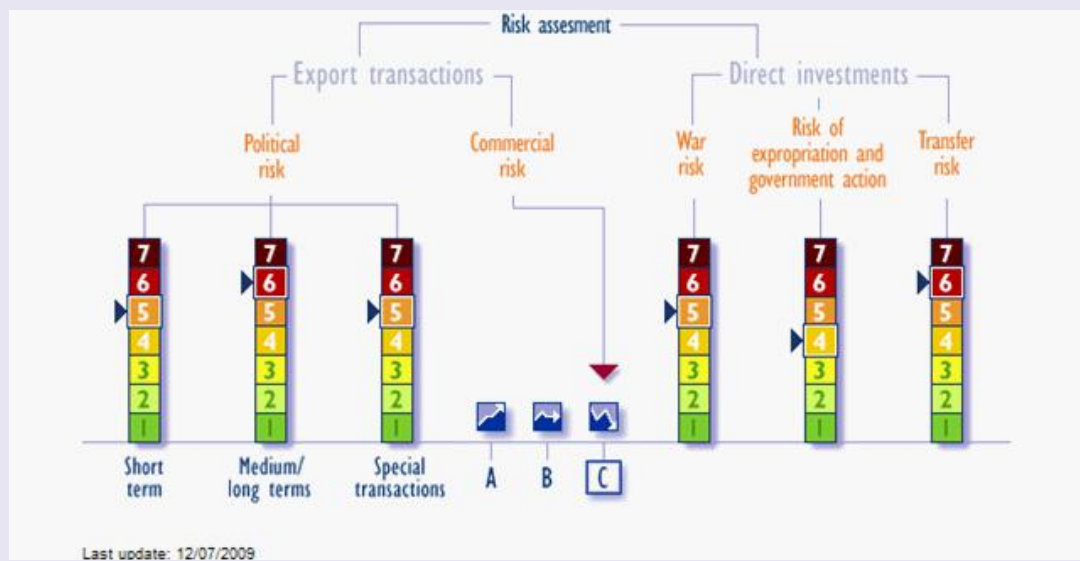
Risk assesment

Export transactions

Direct investments

Political risk

Commercial risk

War risk

Risk of expropriation and government action

Transfer risk

7
6
5
4
3
2
1

7
6
5
4
3
2
1

7
6
5
4
3
2
1

7
6
5
4
3
2
1

7
6
5
4
3
2
1

7
6
5
4
3
2
1

Short term

Medium/ long terms

Special transactions

A

B

C

Last update: 12/07/2009